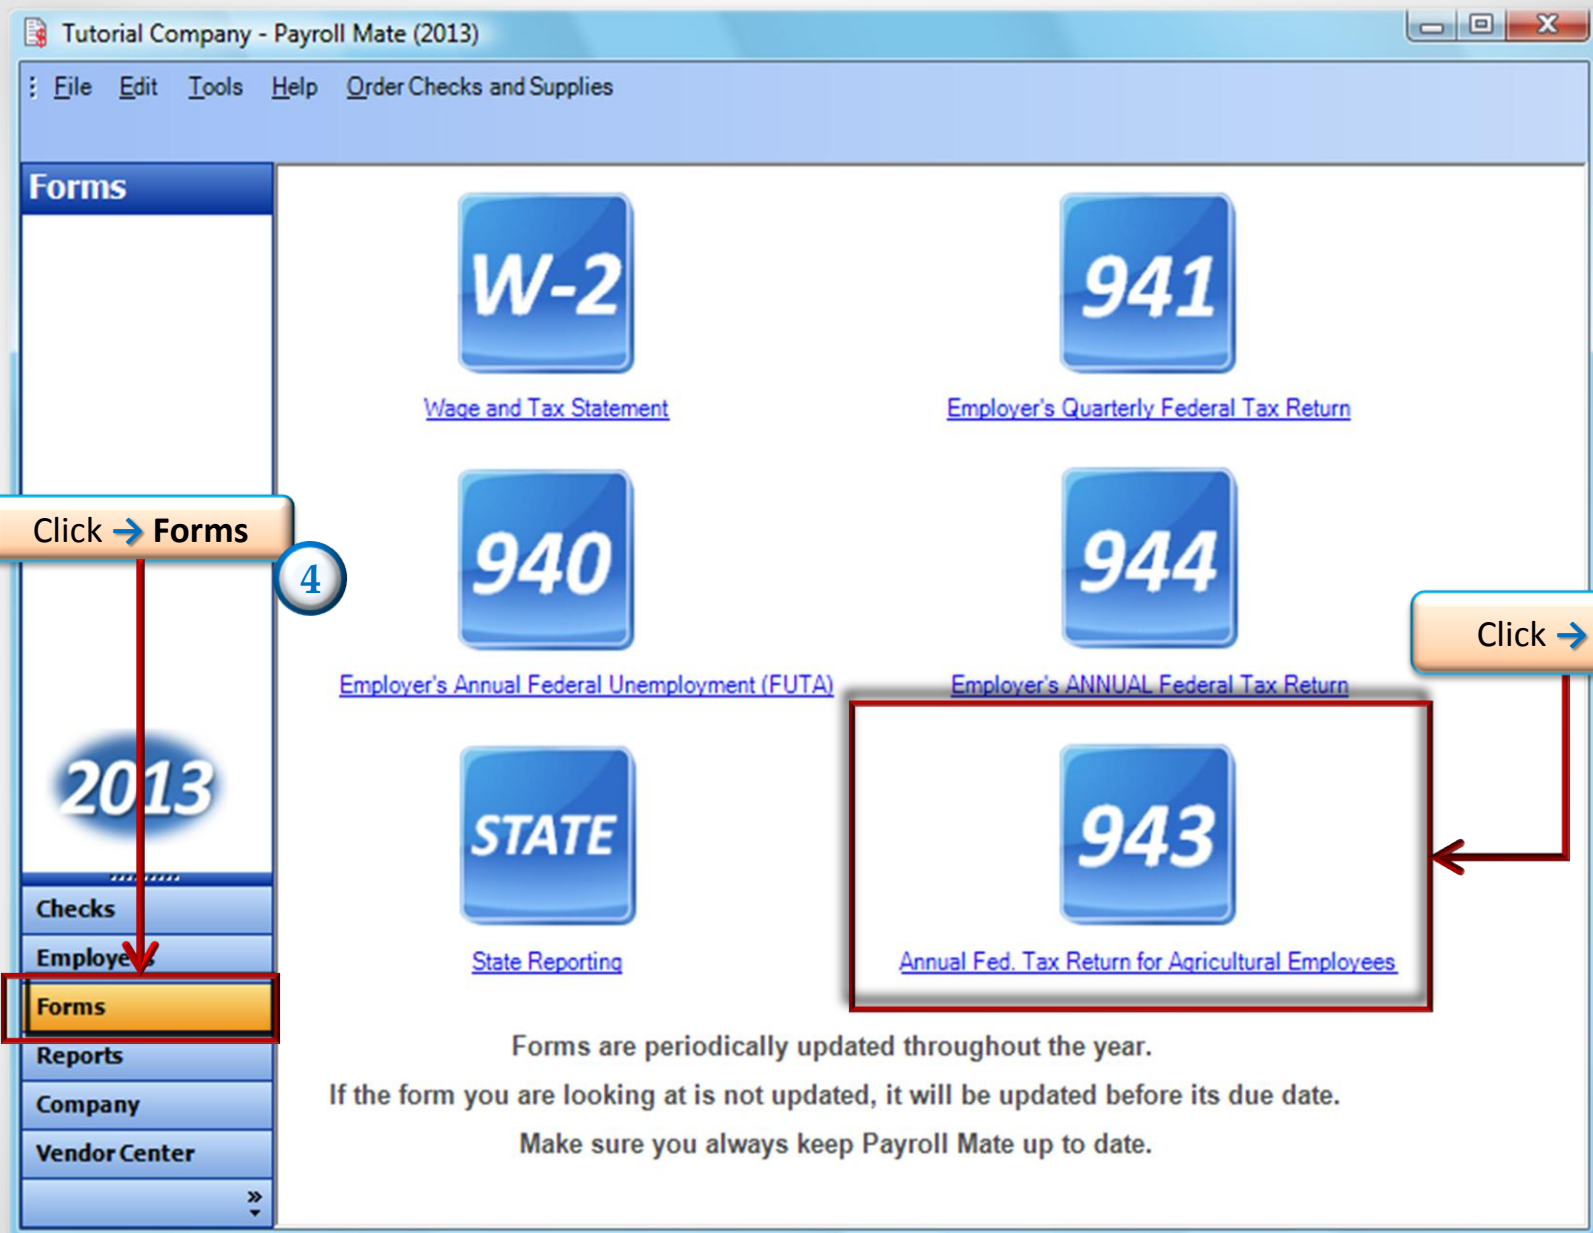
Tutorial Company - Payroll Mate (2013)

File Edit Tools Help Order Checks and Supplies

Forms

W-2

Wage and Tax Statement

941

Employer's Quarterly Federal Tax Return

940

Employer's Annual Federal Unemployment (FUTA)

944

Employer's ANNUAL Federal Tax Return

Click → Forms

4

Click →

2013

STATE

State Reporting

943

Annual Fed. Tax Return for Agricultural Employees

Checks

Employees

Forms

Reports

Company

Vendor Center

Forms are periodically updated throughout the year.

If the form you are looking at is not updated, it will be updated before its due date.

Make sure you always keep Payroll Mate up to date.